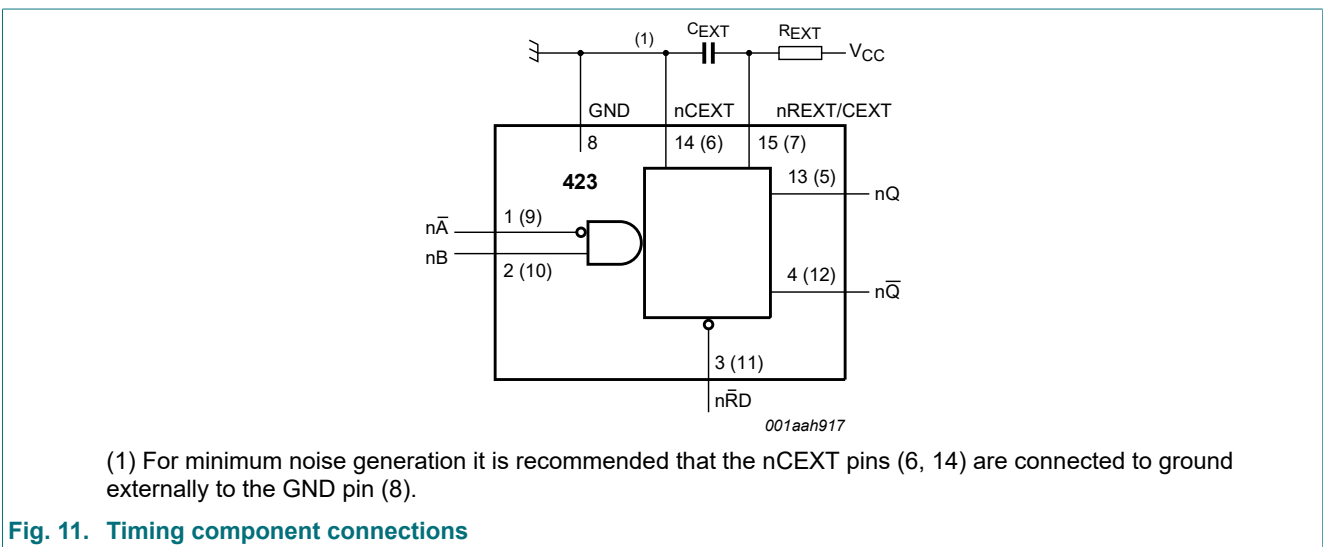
(1)

$C_{EXT}$

$R_{EXT}$

$V_{CC}$

GND

nCEXT

nREXT/CEXT

8

14 (6)

15 (7)

423

13 (5)

nQ

$n\overline{A}$

1 (9)

nB

2 (10)

4 (12)

$n\overline{Q}$

3 (11)

$n\overline{R}D$

001aah917

(1) For minimum noise generation it is recommended that the nCEXT pins (6, 14) are connected to ground externally to the GND pin (8).

Fig. 11. Timing component connections